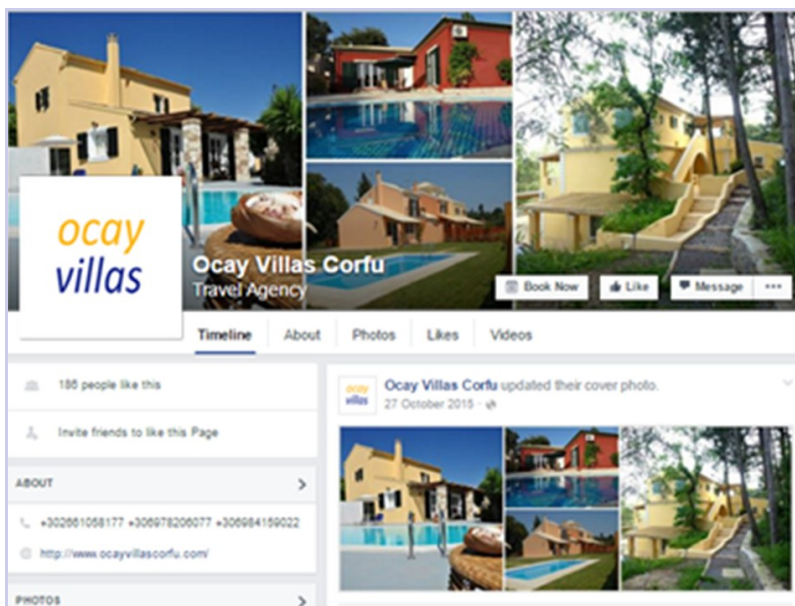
ocay villas

Ocay Villas Corfu
Travel Agency

Book Now
Like
Message
•••

Timeline
About
Photos
Likes
Videos

186 people like this

Invite friends to like this Page

ABOUT

+302661058177 +306978206077 +306984159022

http://www.ocayvillascorfu.com/

PHOTOS

ocay villas
Ocay Villas Corfu updated their cover photo.
27 October 2015